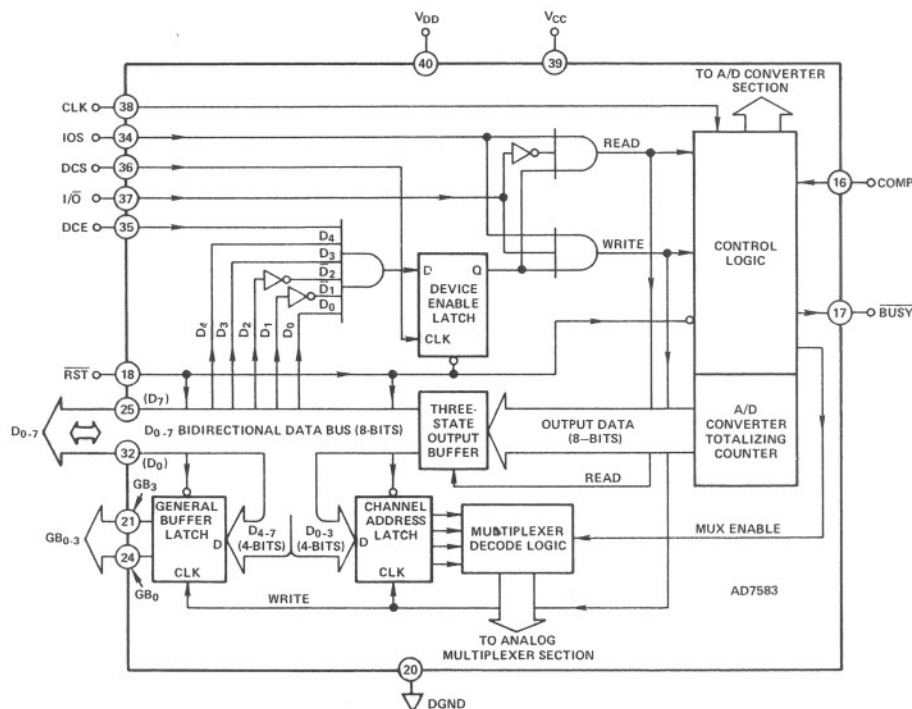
$V_{DD}$
$V_{CC}$
40
39
TO A/D CONVERTER SECTION
CLK
38
IOS
34
DCS
36
$I/\overline{O}$
37
DCE
35
READ
16
COMP
$D_4$
$D_3$
$D_2$
$D_1$
$D_0$
D
Q
DEVICE ENABLE LATCH
CLK
WRITE
CONTROL LOGIC
17
$\overline{BUSY}$
$D_4$
$D_3$
$D_2$
$D_1$
$D_0$
$\overline{RST}$
18
25
$(D_7)$
$D_{0-7}$
$D_{0-7}$ BIDIRECTIONAL DATA BUS (8-BITS)
THREE-STATE OUTPUT BUFFER
OUTPUT DATA (8–BITS)
A/D CONVERTER TOTALIZING COUNTER
32
$(D_0)$
READ
$GB_3$
$GB_{0-3}$
21
24
$GB_0$
GENERAL BUFFER LATCH
D
CLK
$D_{4-7}$ (4-BITS)
$D_{0-3}$ (4-BITS)
CHANNEL ADDRESS LATCH
D
CLK
MULTIPLEXER DECODE LOGIC
MUX ENABLE
AD7583
WRITE
TO ANALOG MULTIPLEXER SECTION
20
DGND